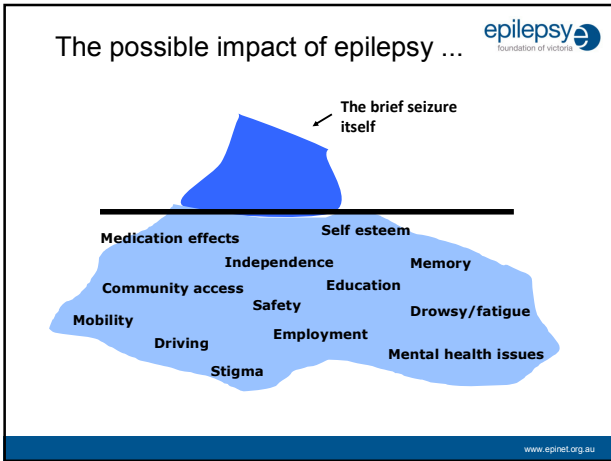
The possible impact of epilepsy ...

epilepsy
foundation of victoria

The brief seizure itself

Medication effects
Self esteem
Independence
Memory
Community access
Education
Safety
Mobility
Drowsy/fatigue
Employment
Driving
Mental health issues
Stigma

www.epinet.org.au